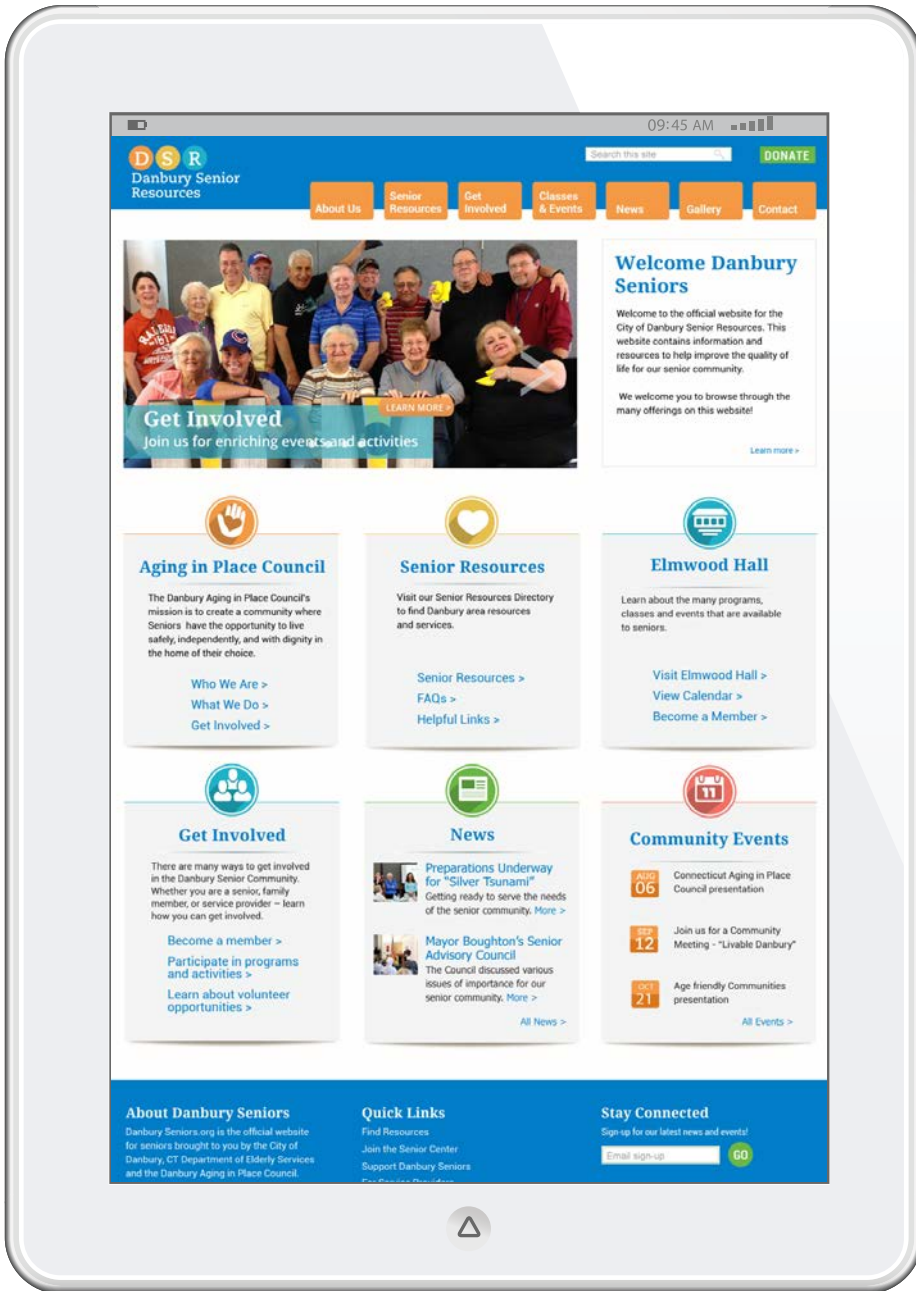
09:45 AM

DSR
Danbury Senior Resources

Search this site

DONATE

About Us
Senior Resources
Get Involved
Classes & Events
News
Gallery
Contact

Get Involved
Join us for enriching events and activities

LEARN MORE >

Welcome Danbury Seniors

Welcome to the official website for the City of Danbury Senior Resources. This website contains information and resources to help improve the quality of life for our senior community.

We welcome you to browse through the many offerings on this website!

Learn more >

Aging in Place Council

The Danbury Aging in Place Council's mission is to create a community where Seniors have the opportunity to live safely, independently, and with dignity in the home of their choice.

Who We Are >
What We Do >
Get Involved >

Senior Resources

Visit our Senior Resources Directory to find Danbury area resources and services.

Senior Resources >
FAQs >
Helpful Links >

Elmwood Hall

Learn about the many programs, classes and events that are available to seniors.

Visit Elmwood Hall >
View Calendar >
Become a Member >

Get Involved

There are many ways to get involved in the Danbury Senior Community. Whether you are a senior, family member, or service provider – learn how you can get involved.

Become a member >
Participate in programs and activities >
Learn about volunteer opportunities >

News

Preparations Underway for "Silver Tsunami"
Getting ready to serve the needs of the senior community. More >

Mayor Boughton's Senior Advisory Council
The Council discussed various issues of importance for our senior community. More >

All News >

Community Events

AUG 06 Connecticut Aging in Place Council presentation

SEP 12 Join us for a Community Meeting - "Livable Danbury"

OCT 21 Age friendly Communities presentation

All Events >

About Danbury Seniors
Danbury Seniors.org is the official website for seniors brought to you by the City of Danbury, CT Department of Elderly Services and the Danbury Aging in Place Council.

Quick Links
Find Resources
Join the Senior Center
Support Danbury Seniors
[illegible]

Stay Connected
Sign-up for our latest news and events!
Email sign-up
GO